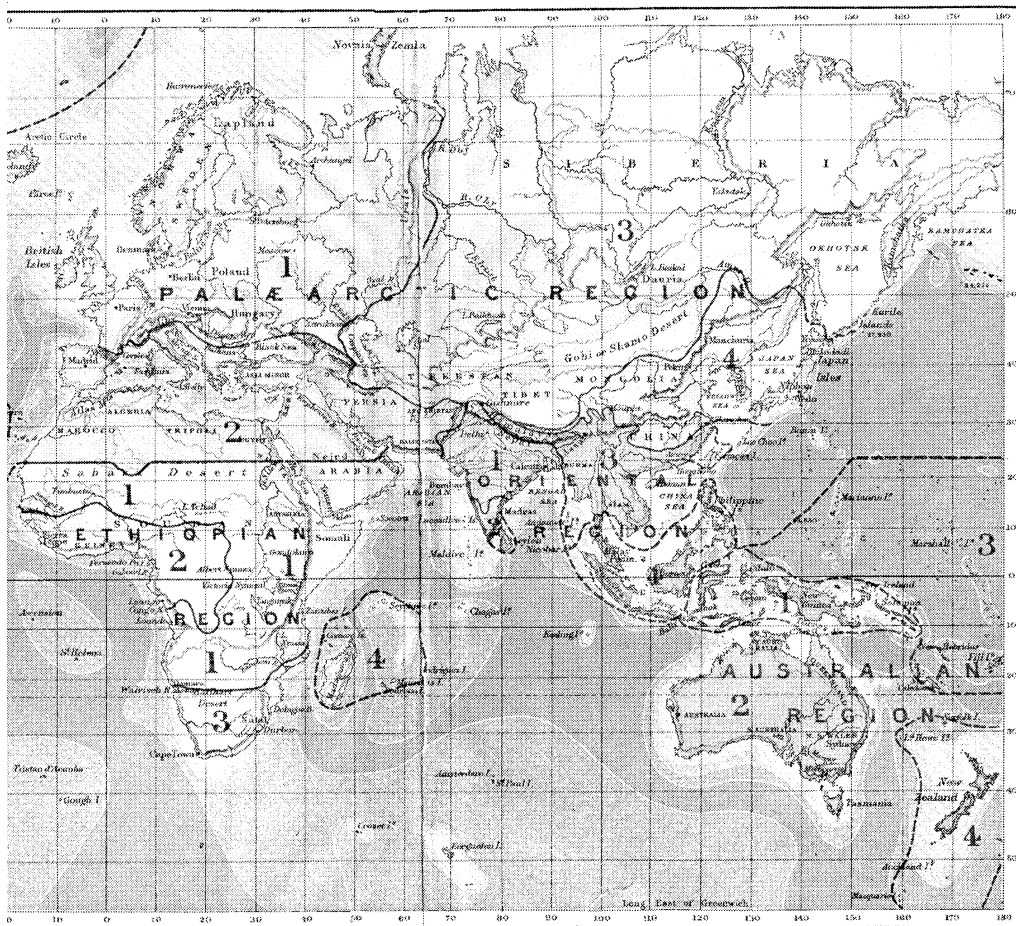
0 10 0 10 20 30 40 50 60 70 80 90 100 110 120 130 140 150 160 170 180

Novaia Zemla

Arctic Circle

Lapland

Archangel

S I B E R I A

Yakutsk

3

British Isles

Poland

Moscow

1

Berlin

Paris

Vienna

Hungary

P A L Æ A R C T I C R E G I O N

KAMSCHATKA SEA

OKHOTSK SEA

Kurile Islands

Gobi or Shamo Desert

Manchuria

4

JAPAN SEA

Japan Isles

Madrid

Black Sea

ASIA MINOR

TURKESTAN

TIBET

MONGOLIA

ALGERIA

PERSIA

MAROCCO

TRIPOLI

2

ARABIA

CHINA

Sahara Desert

1

1

3

O R I E N T A L

Calcutta

CHINA SEA

Philippine

E T H I O P I A N

Somali

2

1

Bombay

Madras

Ceylon

Nicobar

R E G I O N

Maldive Is

4

Marshall Is 3

Ascension

R E G I O N

Seychelle Is

Chagos Is

1

St. Helena

1

4

Keeling Is

A U S T R A L I A N

New Hebrides

Fiji Is

Natal

Durban

3

AUSTRALIA

2

R E G I O N

Cape Town

N. S. WALES

Sydney

Lord Howe Is

Tristan d'Acunha

Gough I.

Amsterdam I.

St. Paul I.

Tasmania

New Zealand

Crozet Is

Kerguelen I.

4

Auckland Is

Macquarie

Long. East of Greenwich

0 10 0 10 20 30 40 50 60 70 80 90 100 110 120 130 140 150 160 170 180